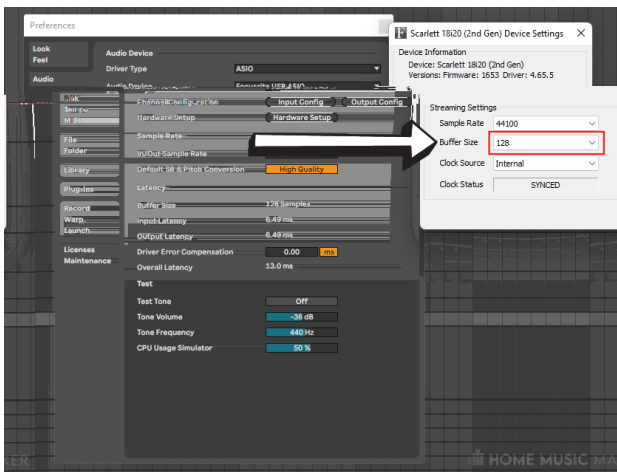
Preferences

Look
Feel

Audio

Audio Device

Driver Type ASIO

Audio Device Focusrite USB ASIO

Link
Tempo
MIDI

Channel Configuration Input Config Output Config

Hardware Setup Hardware Setup

File
Folder

Sample Rate

In/Out Sample Rate

Library

Default SR & Pitch Conversion High Quality

Plug-Ins

Latency

Record
Warp
Launch

Buffer Size 128 Samples

Input Latency 6.49 ms

Output Latency 6.49 ms

Licenses
Maintenance

Driver Error Compensation 0.00 ms

Overall Latency 13.0 ms

Test

Test Tone Off

Tone Volume -36 dB

Tone Frequency 440 Hz

CPU Usage Simulator 50 %

Scarlett 18i20 (2nd Gen) Device Settings ✕

Device Information
Device: Scarlett 18i20 (2nd Gen)
Versions: Firmware: 1653 Driver: 4.65.5

Streaming Settings
Sample Rate 44100
Buffer Size 128
Clock Source Internal
Clock Status SYNCED

HOME MUSIC MA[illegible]